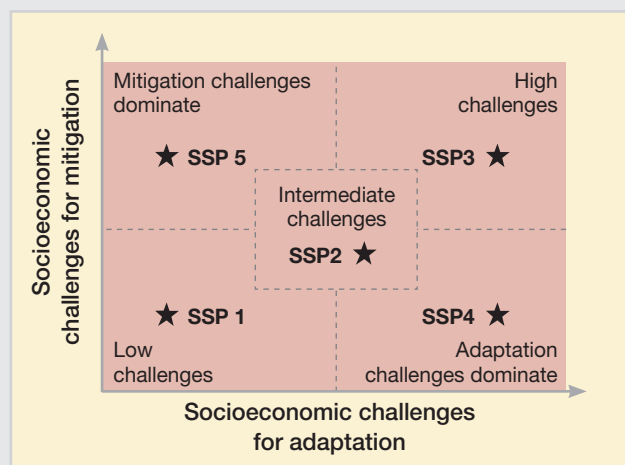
Socioeconomic challenges for mitigation

Mitigation challenges dominate

High challenges

★ SSP 5

SSP3 ★

Intermediate challenges

SSP2 ★

★ SSP 1

SSP4 ★

Low challenges

Adaptation challenges dominate

Socioeconomic challenges for adaptation